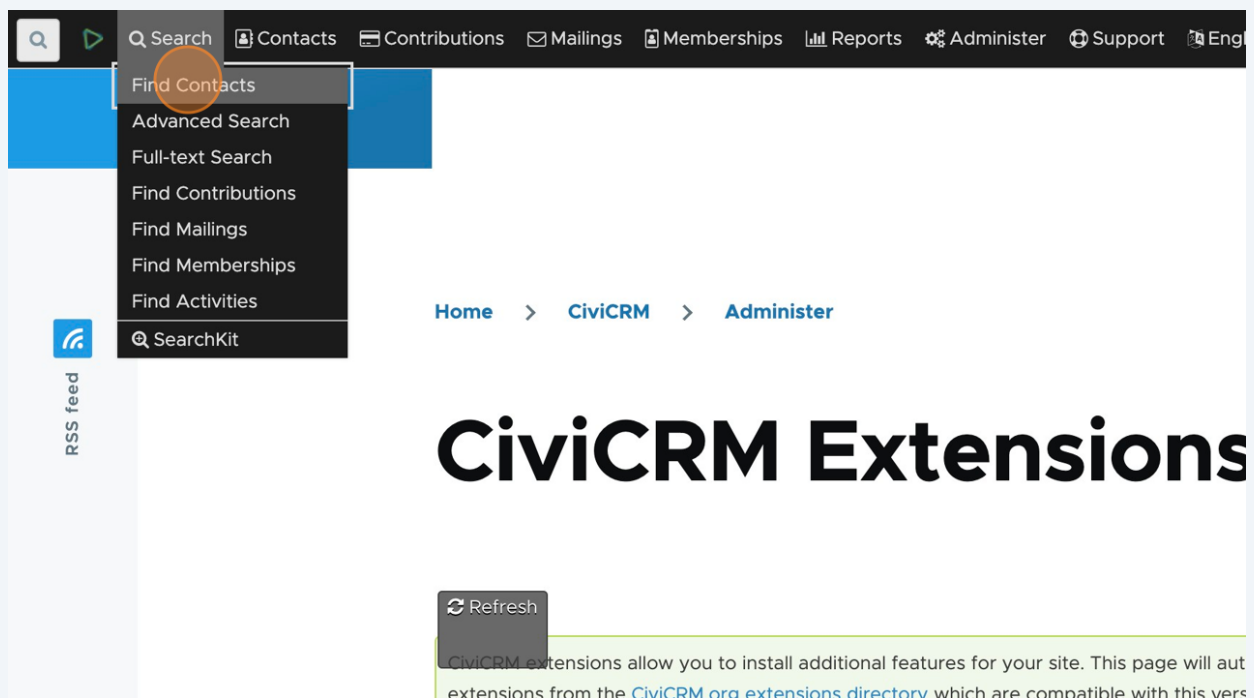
Search Contacts Contributions Mailings Memberships Reports Administer Support Engl

Find Contacts
Advanced Search
Full-text Search
Find Contributions
Find Mailings
Find Memberships
Find Activities
SearchKit

RSS feed

Home > CiviCRM > Administer

CiviCRM Extensions

Refresh

CiviCRM extensions allow you to install additional features for your site. This page will aut extensions from the CiviCRM.org extensions directory which are compatible with this vers